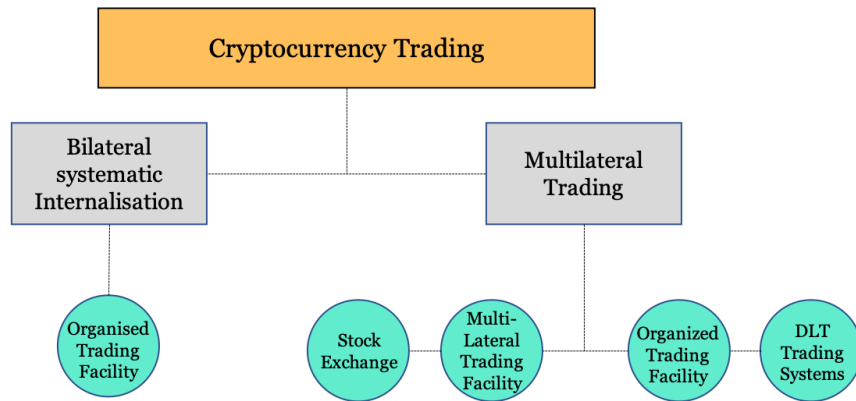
Cryptocurrency Trading

Bilateral systematic Internalisation

Multilateral Trading

Organised Trading Facility

Stock Exchange

Multi-Lateral Trading Facility

Organized Trading Facility

DLT Trading Systems